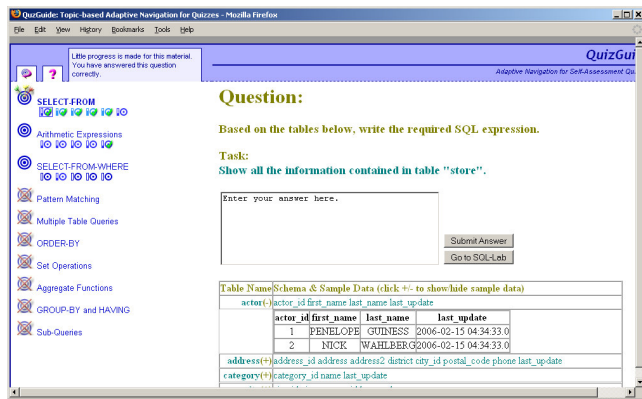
QuizGuide: Topic-based Adaptive Navigation for Quizzes - Mozilla Firefox

File Edit View History Bookmarks Tools Help

?

Little progress is made for this material. You have answered this question correctly.

QuizGui

Adaptive Navigation for Self-Assessment Qu

SELECT-FROM

Arithmetic Expressions

SELECT-FROM-WHERE

Pattern Matching

Multiple Table Queries

ORDER-BY

Set Operations

Aggregate Functions

GROUP-BY and HAVING

Sub-Queries

Question:

Based on the tables below, write the required SQL expression.

Task:
Show all the information contained in table "store".

Enter your answer here.

Submit Answer

Go to SQL-Lab

| Table Name | Schema & Sample Data (click +/- to show/hide sample data) |
|---|---|
| actor(-) | actor_id first_name last_name last_update |

| actor_id | first_name | last_name | last_update |
|---|---|---|---|
| 1 | PENELOPE | GUINESS | 2006-02-15 04:34:33.0 |
| 2 | NICK | WAHLBERG | 2006-02-15 04:34:33.0 |

| address(+) | address_id address address2 district city_id postal_code phone last_update |
|---|---|
| category(+) | category_id name last_update |